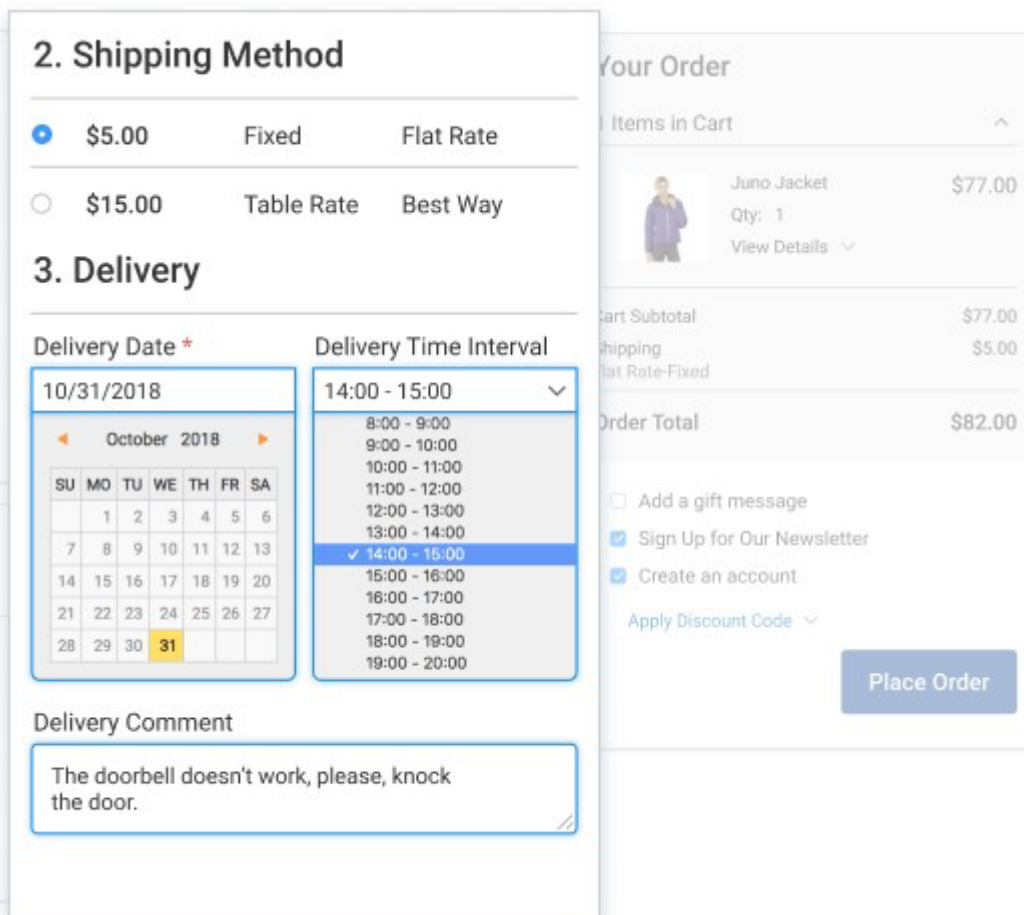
2. Shipping Method

$5.00 Fixed Flat Rate

$15.00 Table Rate Best Way

3. Delivery

Delivery Date *

10/31/2018

October 2018

| SU | MO | TU | WE | TH | FR | SA |
|---|---|---|---|---|---|---|
| | 1 | 2 | 3 | 4 | 5 | 6 |
| 7 | 8 | 9 | 10 | 11 | 12 | 13 |
| 14 | 15 | 16 | 17 | 18 | 19 | 20 |
| 21 | 22 | 23 | 24 | 25 | 26 | 27 |
| 28 | 29 | 30 | 31 | | | |

Delivery Time Interval

14:00 - 15:00

8:00 - 9:00
9:00 - 10:00
10:00 - 11:00
11:00 - 12:00
12:00 - 13:00
13:00 - 14:00
✓ 14:00 - 15:00
15:00 - 16:00
16:00 - 17:00
17:00 - 18:00
18:00 - 19:00
19:00 - 20:00

Delivery Comment

The doorbell doesn't work, please, knock the door.

Your Order

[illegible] Items in Cart

Juno Jacket $77.00
Qty: 1
View Details

Cart Subtotal $77.00
Shipping $5.00
Flat Rate-Fixed

Order Total $82.00

Add a gift message
Sign Up for Our Newsletter
Create an account

Apply Discount Code

Place Order